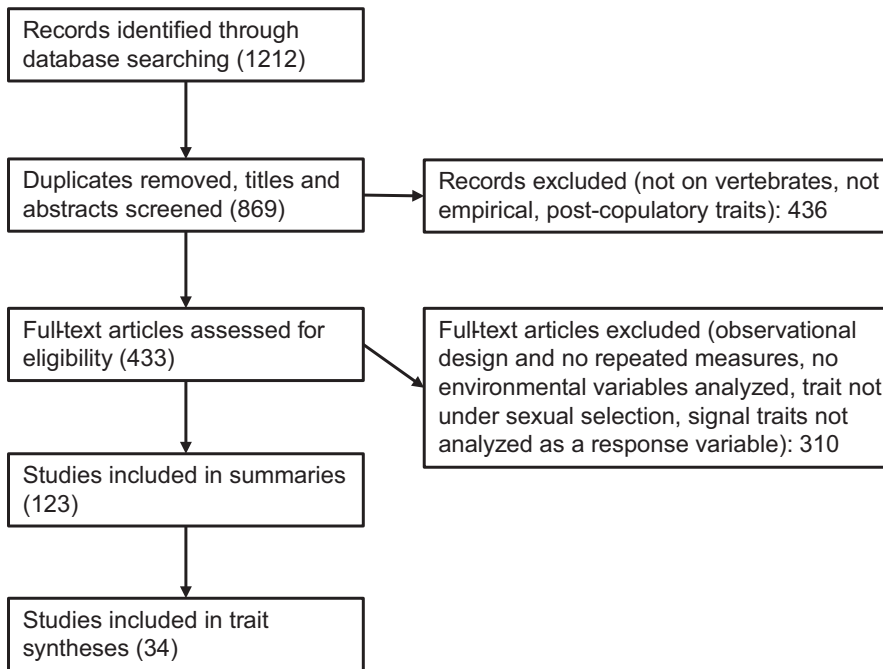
Records identified through database searching (1212)

Duplicates removed, titles and abstracts screened (869)

Records excluded (not on vertebrates, not empirical, post-copulatory traits): 436

Full-text articles assessed for eligibility (433)

Full-text articles excluded (observational design and no repeated measures, no environmental variables analyzed, trait not under sexual selection, signal traits not analyzed as a response variable): 310

Studies included in summaries (123)

Studies included in trait syntheses (34)